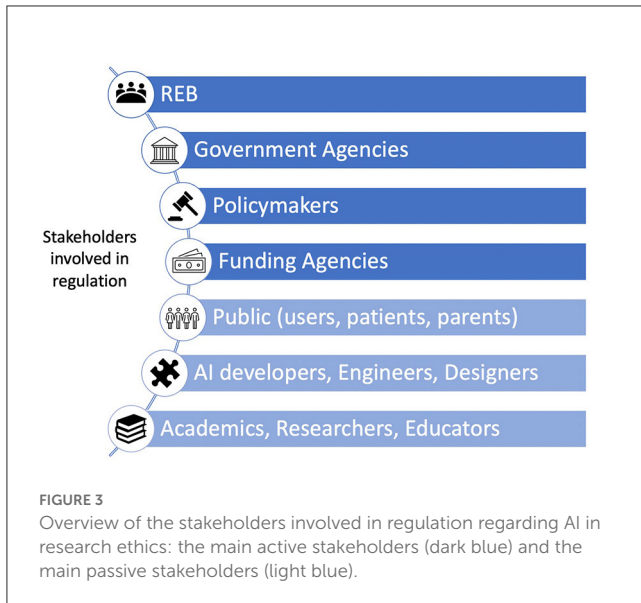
Stakeholders involved in regulation

REB

Government Agencies

Policymakers

Funding Agencies

Public (users, patients, parents)

AI developers, Engineers, Designers

Academics, Researchers, Educators

FIGURE 3

Overview of the stakeholders involved in regulation regarding AI in research ethics: the main active stakeholders (dark blue) and the main passive stakeholders (light blue).